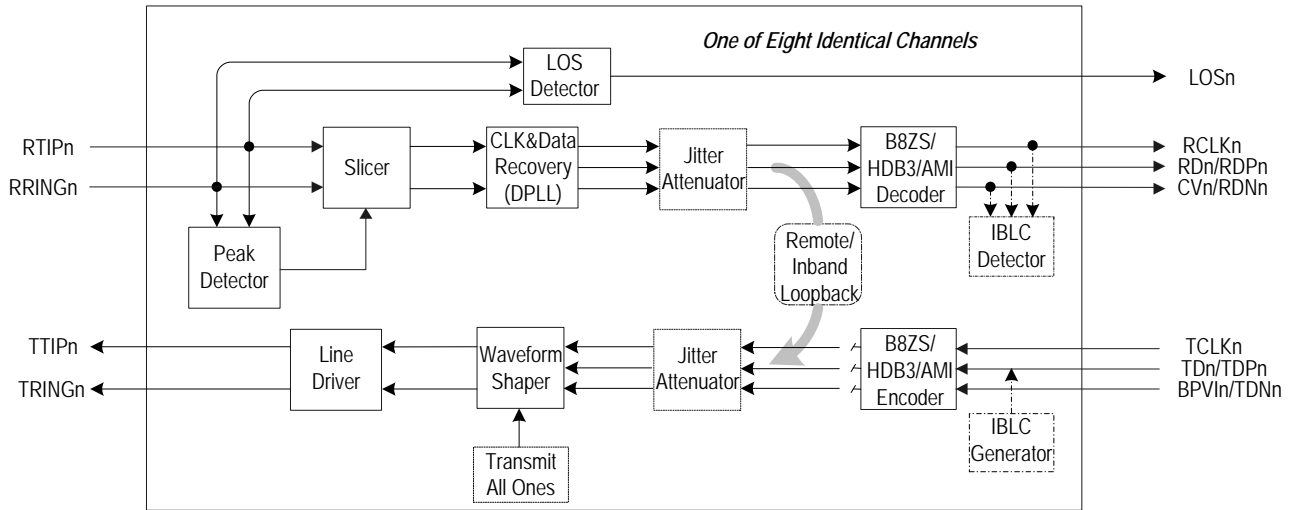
One of Eight Identical Channels

LOS Detector

LOSn

RTIPn

RRINGn

Slicer

CLK&Data Recovery (DPLL)

Jitter Attenuator

B8ZS/ HDB3/AMI Decoder

RCLKn

RDn/RDPn

CVn/RDNn

Peak Detector

Remote/ Inband Loopback

IBLC Detector

TTIPn

TRINGn

Line Driver

Waveform Shaper

Jitter Attenuator

B8ZS/ HDB3/AMI Encoder

TCLKn

TDn/TDPn

BPVIn/TDNn

Transmit All Ones

IBLC Generator